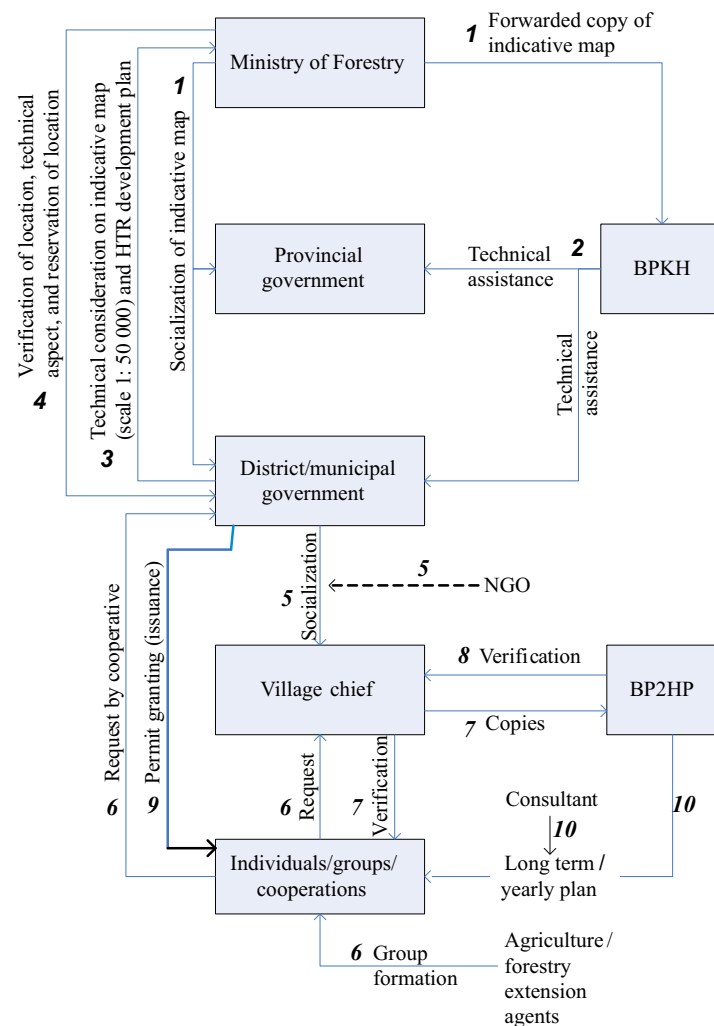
Ministry of Forestry

1 Forwarded copy of indicative map

Verification of location, technical aspect, and reservation of location 4

Technical consideration on indicative map (scale 1: 50 000) and HTR development plan 3

1 Socialization of indicative map

Provincial government

Technical assistance 2

BPKH

Technical assistance

District/municipal government

Request by cooperative 6

Permit granting (issuance) 9

5 Socialization

5 NGO

Village chief

8 Verification

7 Copies

BP2HP

6 Request

7 Verification

Consultant

10

10

Individuals/groups/ cooperations

Long term / yearly plan

6 Group formation

Agriculture / forestry extension agents